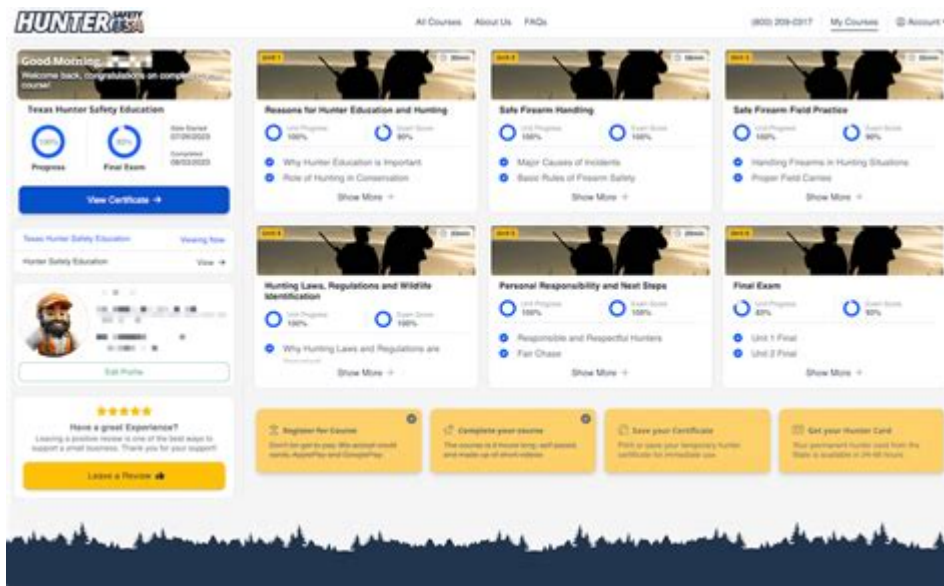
HUNTER SAFETY USA

All Courses About Us FAQs (800) 209-0317 My Courses Account

Good Morning, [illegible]
Welcome back, congratulations on completing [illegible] course!

Texas Hunter Safety Education

100% Progress
90% Final Exam
Date Started 07/26/2023
Completed 08/03/2023

View Certificate →

Texas Hunter Safety Education Viewing Now
Hunter Safety Education View →

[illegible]

Edit Profile

★★★★★
Have a great Experience?
Leaving a positive review is one of the best ways to support a small business. Thank you for your support!

Leave a Review

Unit 1 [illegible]
Reasons for Hunter Education and Hunting
Unit Progress 100% Exam Score 90%
Why Hunter Education is Important
Role of Hunting in Conservation
Show More +

Unit 2 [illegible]
Safe Firearm Handling
Unit Progress 100% Exam Score 100%
Major Causes of Incidents
Basic Rules of Firearm Safety
Show More +

Unit 3 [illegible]
Safe Firearm Field Practice
Unit Progress 100% Exam Score 90%
Handling Firearms in Hunting Situations
Proper Field Carries
Show More +

Unit 4 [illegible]
Hunting Laws, Regulations and Wildlife Identification
Unit Progress 100% Exam Score 100%
Why Hunting Laws and Regulations are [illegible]
Show More +

Unit 5 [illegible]
Personal Responsibility and Next Steps
Unit Progress 100% Exam Score 100%
Responsible and Respectful Hunters
Fair Chase
Show More +

Unit 6 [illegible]
Final Exam
Unit Progress 83% Exam Score 93%
Unit 1 Final
Unit 2 Final
Show More +

Register for Course
Don't forget to pay. We accept credit cards, ApplePay and GooglePay.

Complete your course
The course is 6 hours long, self-paced, and made up of short videos.

Save your Certificate
Print or save your temporary hunter certificate for immediate use.

Get your Hunter Card
Your permanent hunter card from the State is available in 24-48 hours.